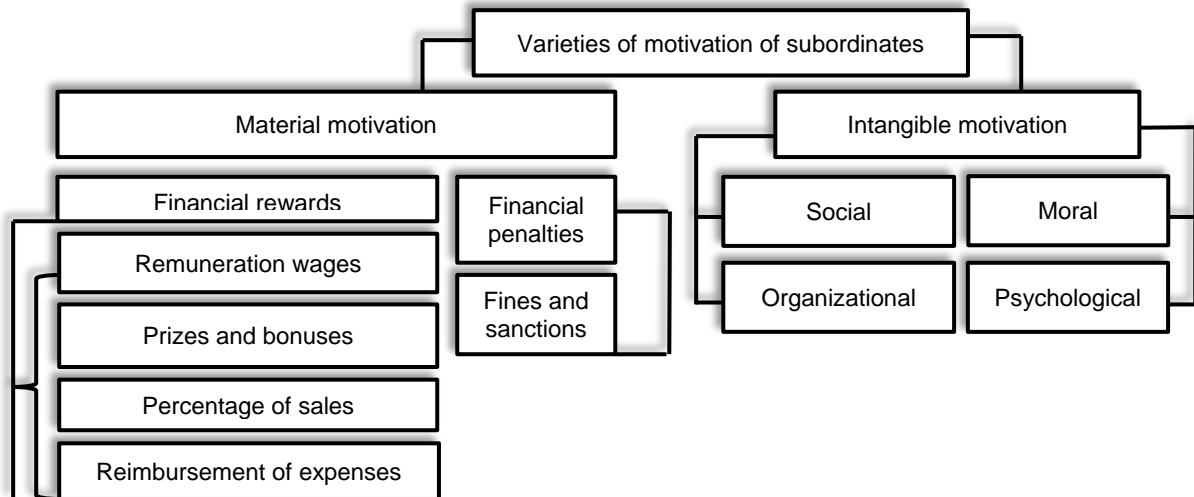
Varieties of motivation of subordinates

Material motivation

Financial rewards

Remuneration wages

Prizes and bonuses

Percentage of sales

Reimbursement of expenses

Financial penalties

Fines and sanctions

Intangible motivation

Social

Moral

Organizational

Psychological